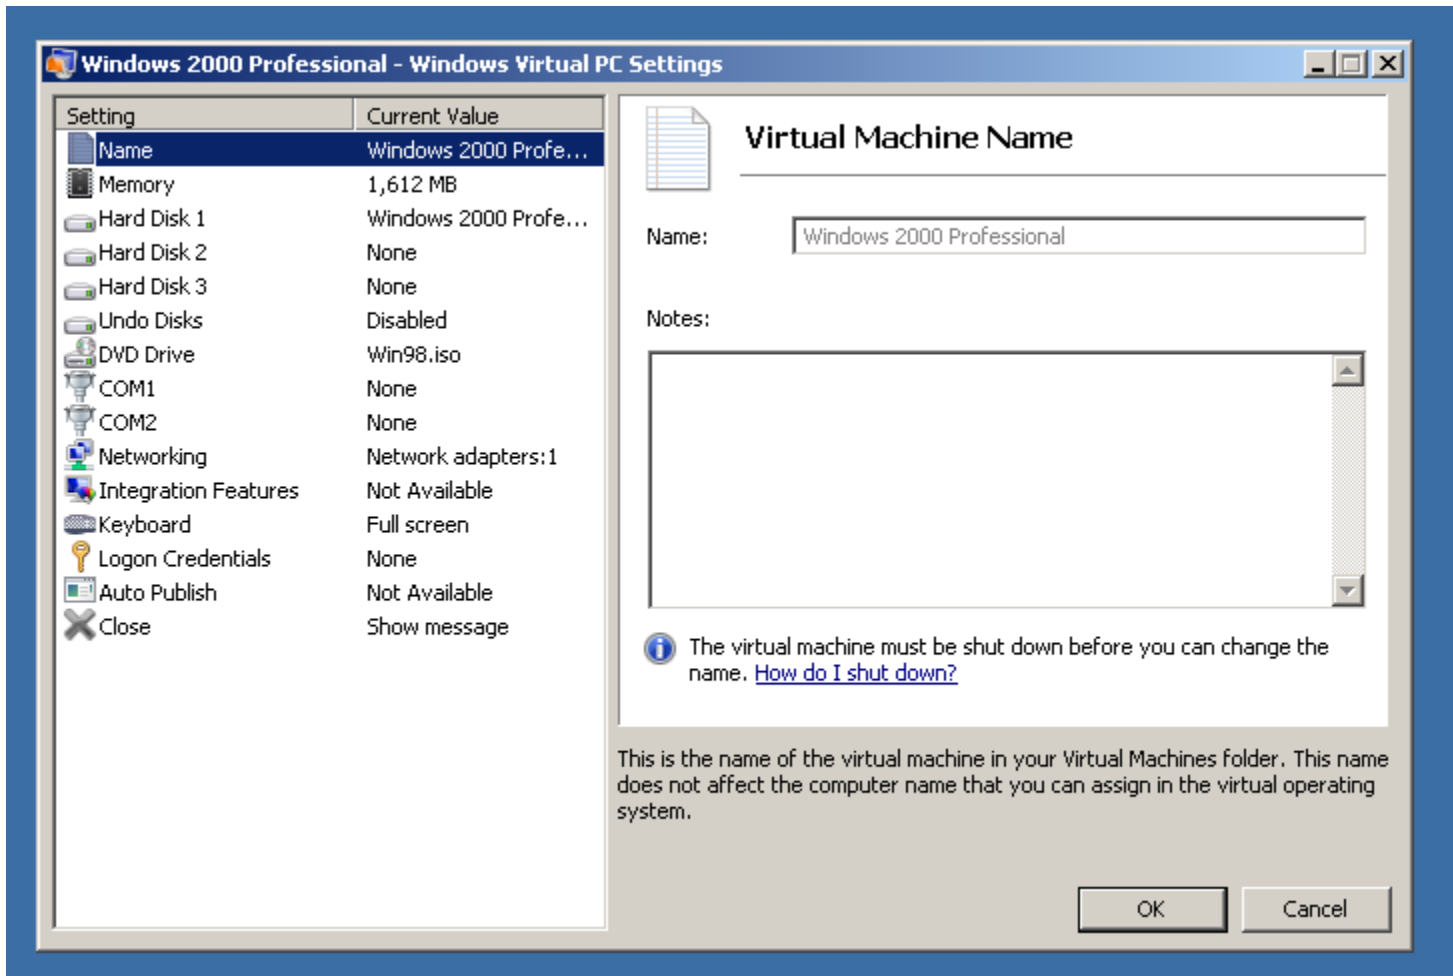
Windows 2000 Professional - Windows Virtual PC Settings

| Setting | Current Value |
|---|---|
| Name | Windows 2000 Profe... |
| Memory | 1,612 MB |
| Hard Disk 1 | Windows 2000 Profe... |
| Hard Disk 2 | None |
| Hard Disk 3 | None |
| Undo Disks | Disabled |
| DVD Drive | Win98.iso |
| COM1 | None |
| COM2 | None |
| Networking | Network adapters:1 |
| Integration Features | Not Available |
| Keyboard | Full screen |
| Logon Credentials | None |
| Auto Publish | Not Available |
| Close | Show message |

Virtual Machine Name

Name: Windows 2000 Professional

Notes:

The virtual machine must be shut down before you can change the name. How do I shut down?

This is the name of the virtual machine in your Virtual Machines folder. This name does not affect the computer name that you can assign in the virtual operating system.

OK Cancel